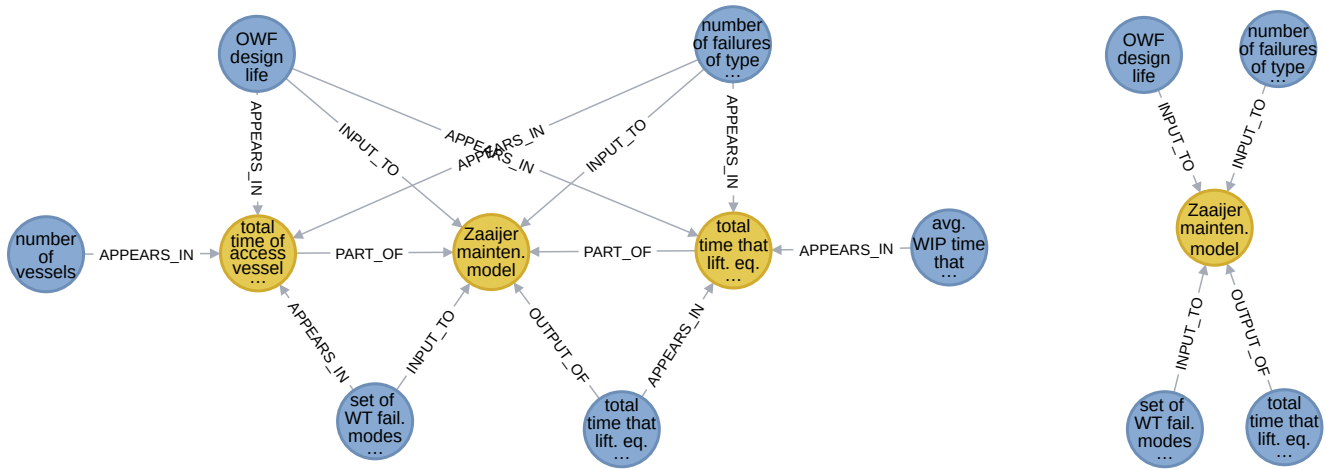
OWF design life

number of failures of type …

APPEARS_IN

INPUT_TO

APPEARS_IN

APPEARS_IN

INPUT_TO

APPEARS_IN

number of vessels

APPEARS_IN

total time of access vessel …

PART_OF

Zaaijer mainten. model

PART_OF

total time that lift. eq. …

APPEARS_IN

avg. WIP time that …

APPEARS_IN

INPUT_TO

OUTPUT_OF

APPEARS_IN

set of WT fail. modes …

total time that lift. eq. …

OWF design life

number of failures of type …

INPUT_TO

INPUT_TO

Zaaijer mainten. model

INPUT_TO

OUTPUT_OF

set of WT fail. modes …

total time that lift. eq. …